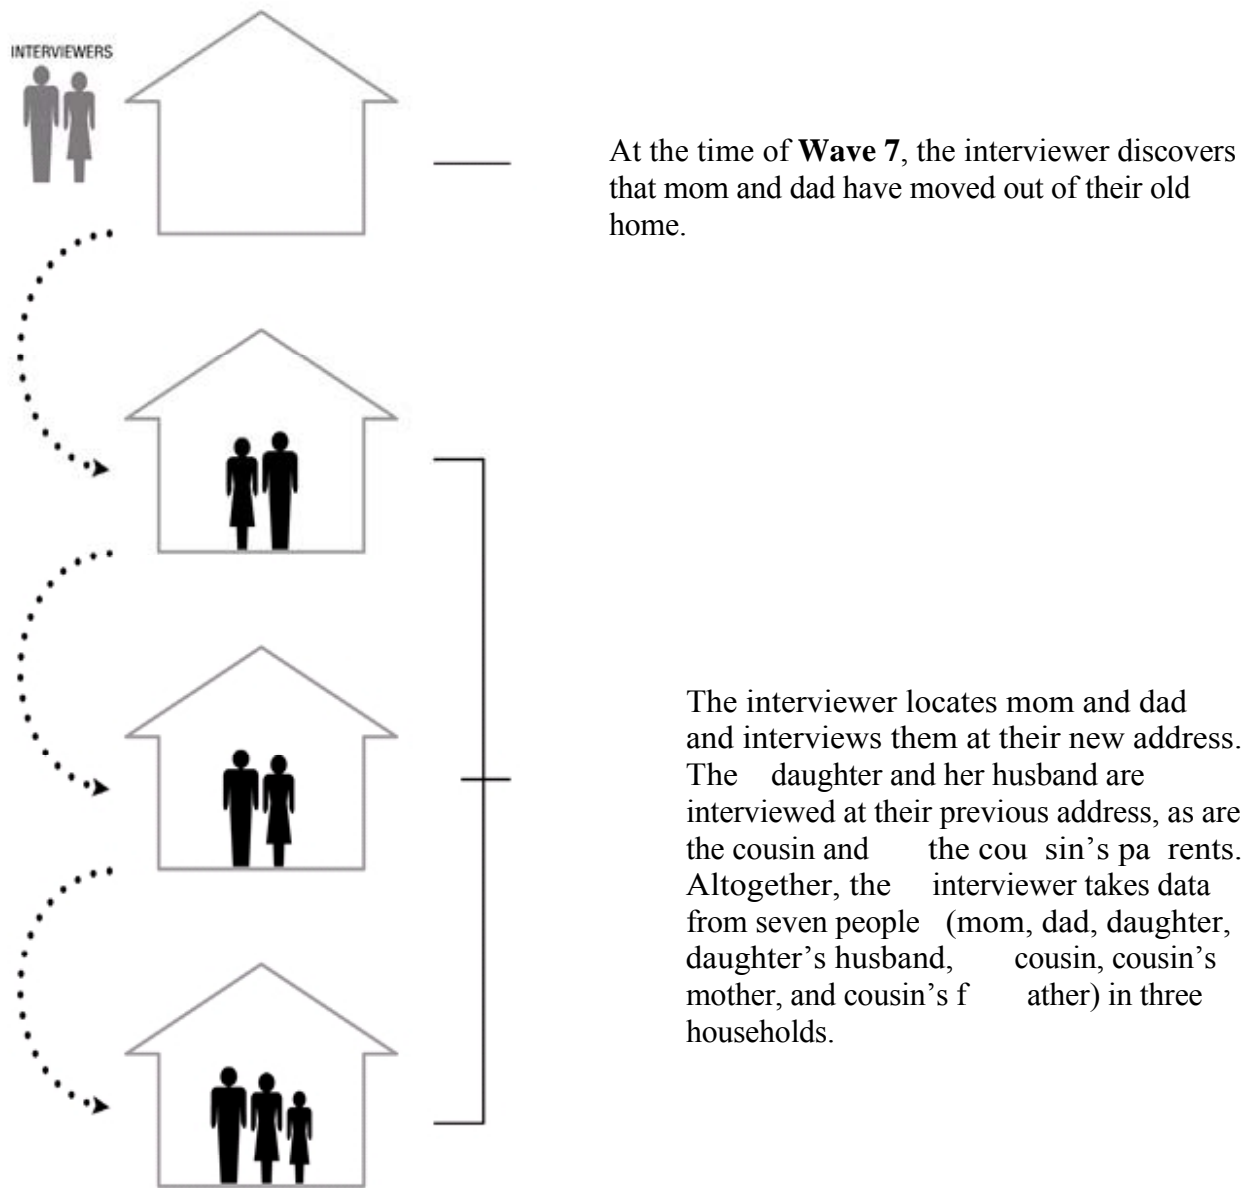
INTERVIEWERS

At the time of **Wave 7**, the interviewer discovers that mom and dad have moved out of their old home.

The interviewer locates mom and dad and interviews them at their new address. The daughter and her husband are interviewed at their previous address, as are the cousin and the cou sin's pa rents. Altogether, the interviewer takes data from seven people (mom, dad, daughter, daughter's husband, cousin, cousin's mother, and cousin's f ather) in three households.